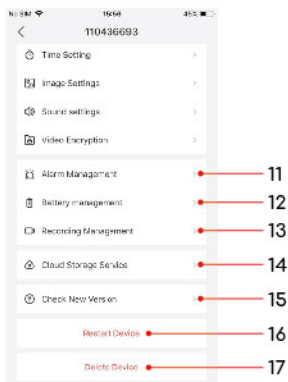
No SIM 16:56 45%

<

110436693

Time Setting >

Image Settings >

Sound settings >

Video Encryption >

Alarm Management > 11

Battery management > 12

Recording Management > 13

Cloud Storage Service > 14

Check New Version > 15

Restart Device 16

Delete Device 17